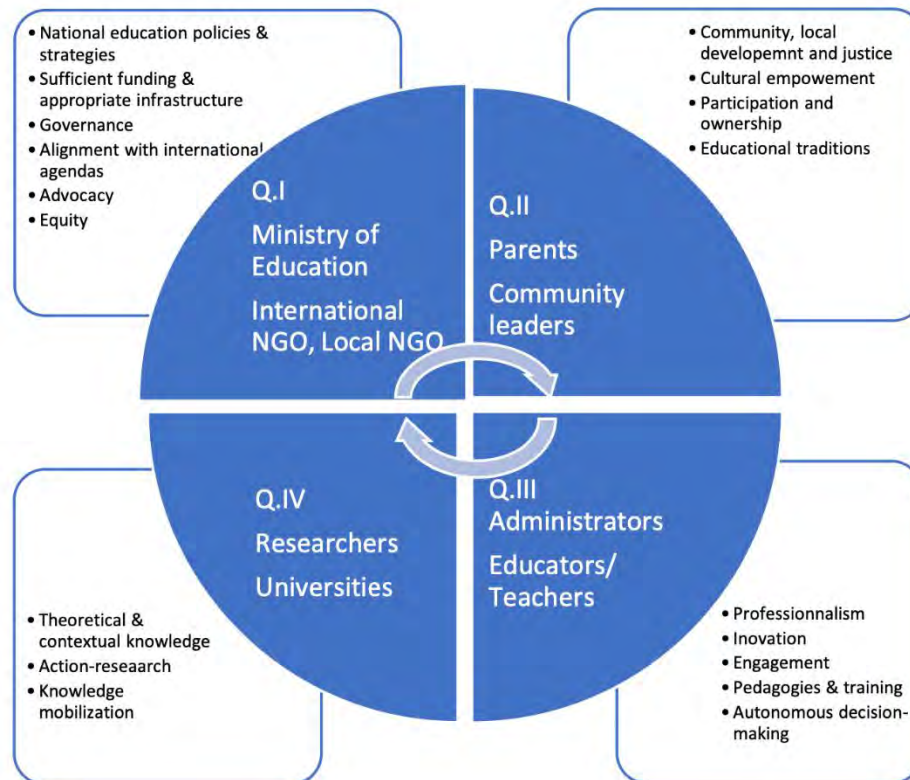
• National education policies & strategies
• Sufficient funding & appropriate infrastructure
• Governance
• Alignment with international agendas
• Advocacy
• Equity

• Community, local developemnt and justice
• Cultural empowement
• Participation and ownership
• Educational traditions

Q.I
Ministry of Education
International NGO, Local NGO

Q.II
Parents
Community leaders

Q.IV
Researchers
Universities

Q.III
Administrators
Educators/ Teachers

• Theoretical & contextual knowledge
• Action-reseaarch
• Knowledge mobilization

• Professionnalism
• Inovation
• Engagement
• Pedagogies & training
• Autonomous decision-making